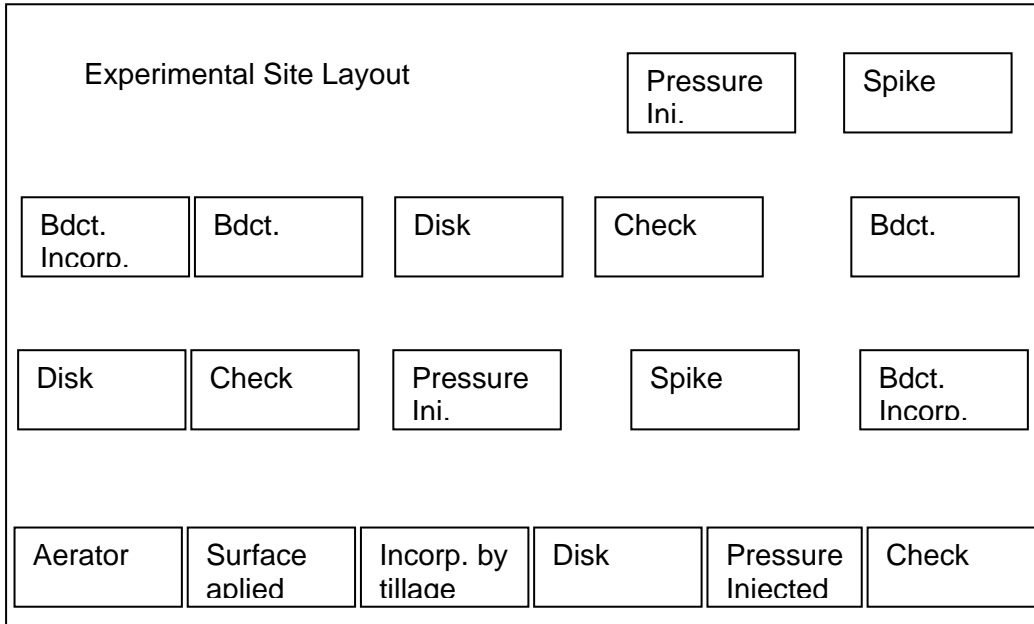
Experimental Site Layout

Pressure Inj.

Spike

Bdct. Incorp.

Bdct.

Disk

Check

Bdct.

Disk

Check

Pressure Inj.

Spike

Bdct. Incorp.

Aerator

Surface aplied

Incorp. by tillage

Disk

Pressure Injected

Check